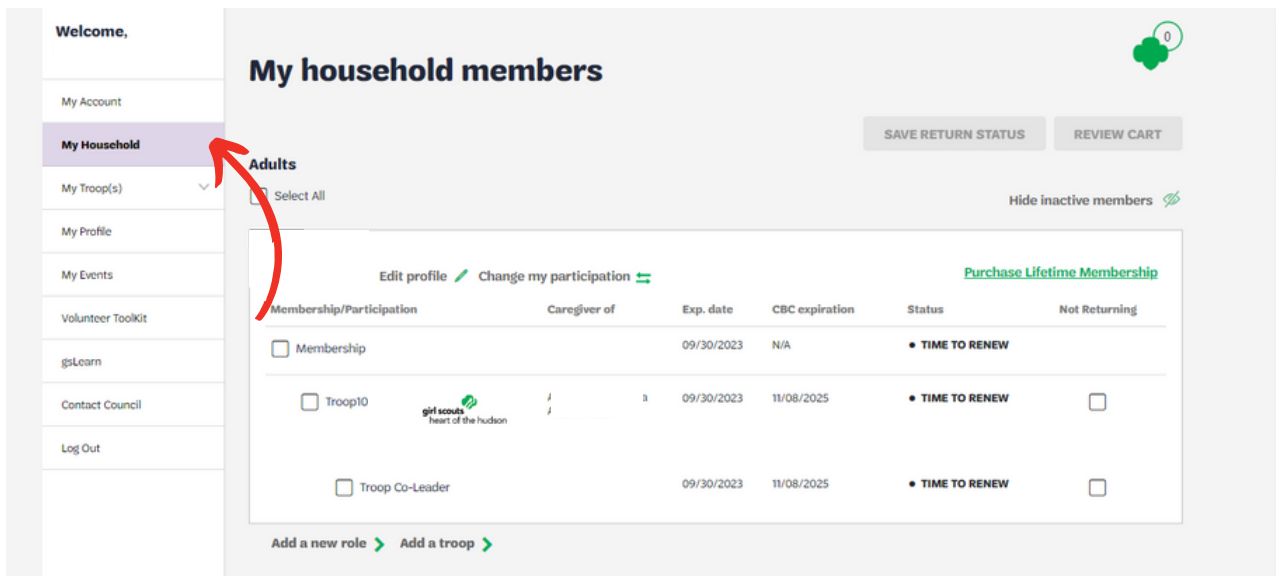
Welcome,

My Account
My Household
My Troop(s)
My Profile
My Events
Volunteer ToolKit
gsLearn
Contact Council
Log Out

0

My household members

SAVE RETURN STATUS
REVIEW CART

Adults

Select All

Hide inactive members

Edit profile
Change my participation

Purchase Lifetime Membership

| Membership/Participation | Caregiver of | Exp. date | CBC expiration | Status | Not Returning |
|---|---|---|---|---|---|
| Membership | | 09/30/2023 | N/A | • TIME TO RENEW | |
| Troop10 girl scouts heart of the hudson | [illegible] | 09/30/2023 | 11/08/2025 | • TIME TO RENEW | |
| Troop Co-Leader | | 09/30/2023 | 11/08/2025 | • TIME TO RENEW | |

Add a new role
Add a troop